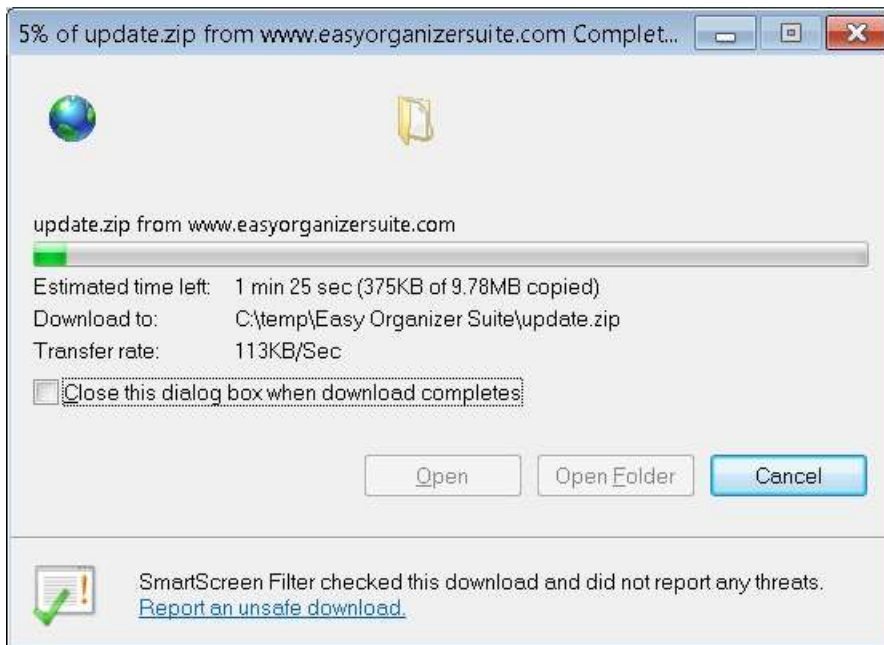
5% of update.zip from www.easyorganizersuite.com Complet...

update.zip from www.easyorganizersuite.com

Estimated time left: 1 min 25 sec (375KB of 9.78MB copied)
Download to: C:\temp\Easy Organizer Suite\update.zip
Transfer rate: 113KB/Sec

Close this dialog box when download completes

Open Open Folder Cancel

SmartScreen Filter checked this download and did not report any threats.
Report an unsafe download.